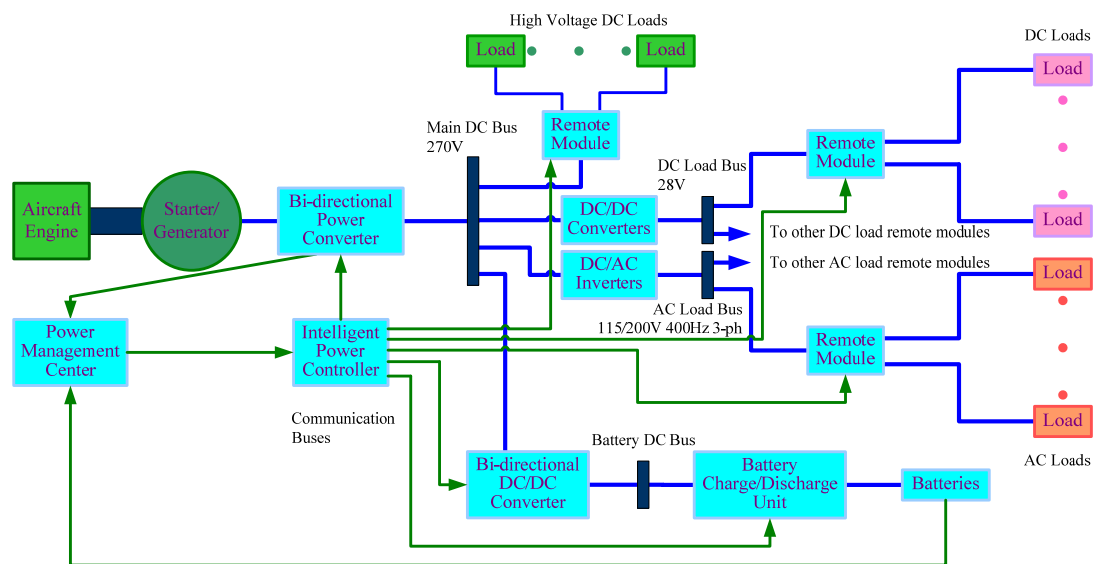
High Voltage DC Loads

Load

Load

DC Loads

Load

Main DC Bus 270V

Remote Module

Remote Module

DC Load Bus 28V

Aircraft Engine

Starter/ Generator

Bi-directional Power Converter

DC/DC Converters

To other DC load remote modules

Load

DC/AC Inverters

To other AC load remote modules

Load

AC Load Bus 115/200V 400Hz 3-ph

Power Management Center

Intelligent Power Controller

Remote Module

Communication Buses

Load

Battery DC Bus

AC Loads

Bi-directional DC/DC Converter

Battery Charge/Discharge Unit

Batteries